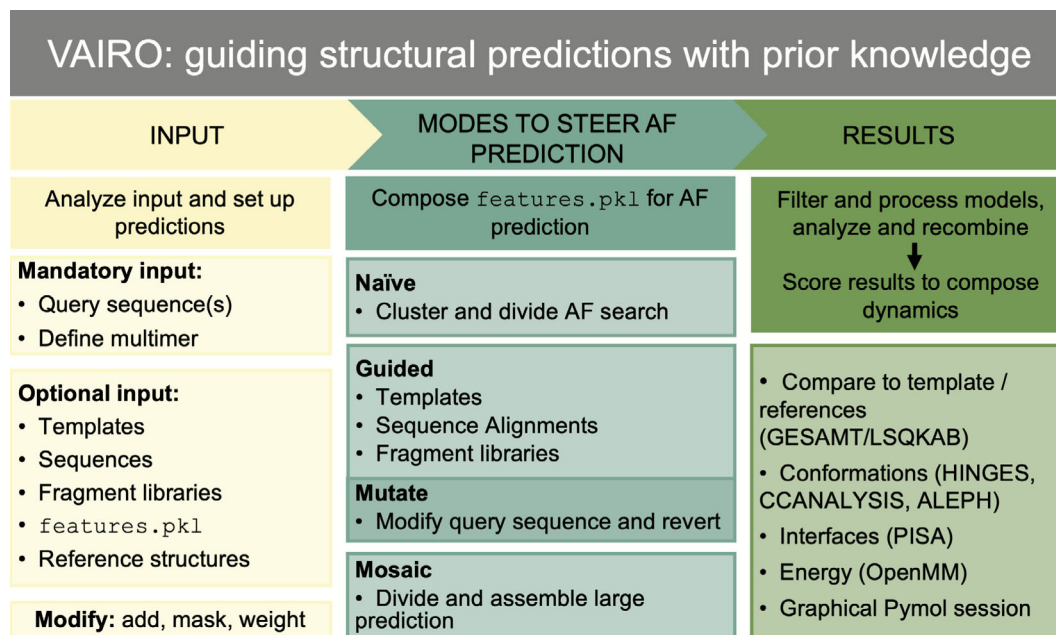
VAIRO: guiding structural predictions with prior knowledge

INPUT

Analyze input and set up predictions

**Mandatory input:**
• Query sequence(s)
• Define multimer

**Optional input:**
• Templates
• Sequences
• Fragment libraries
• features.pkl
• Reference structures

**Modify:** add, mask, weight

MODES TO STEER AF PREDICTION

Compose features.pkl for AF prediction

**Naïve**
• Cluster and divide AF search

**Guided**
• Templates
• Sequence Alignments
• Fragment libraries

**Mutate**
• Modify query sequence and revert

**Mosaic**
• Divide and assemble large prediction

RESULTS

Filter and process models, analyze and recombine

Score results to compose dynamics

• Compare to template / references (GESAMT/LSQKAB)
• Conformations (HINGES, CCANALYSIS, ALEPH)
• Interfaces (PISA)
• Energy (OpenMM)
• Graphical Pymol session